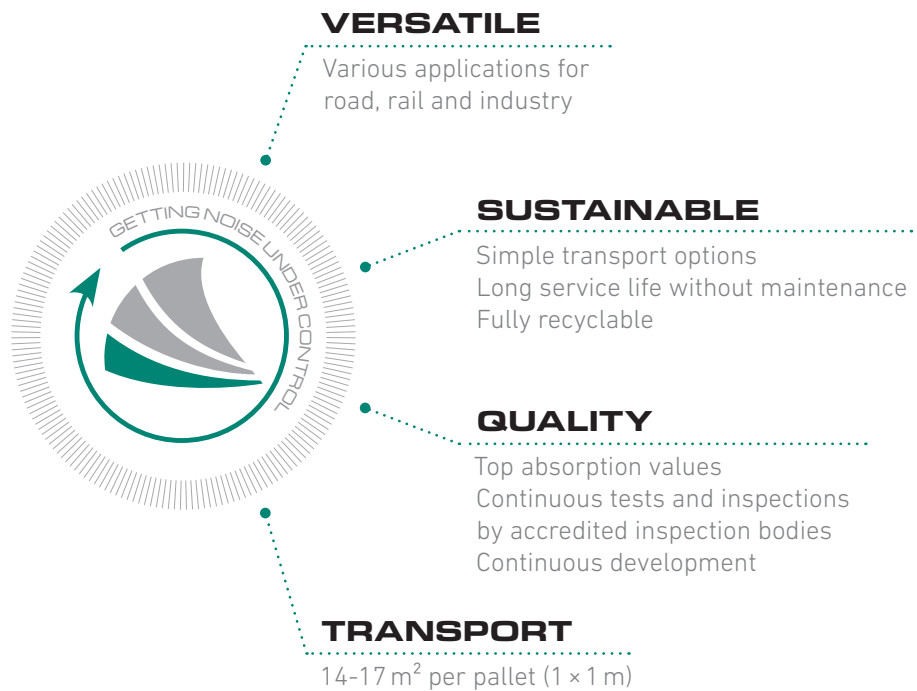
GETTING NOISE UNDER CONTROL

VERSATILE
Various applications for road, rail and industry

SUSTAINABLE
Simple transport options
Long service life without maintenance
Fully recyclable

QUALITY
Top absorption values
Continuous tests and inspections by accredited inspection bodies
Continuous development

TRANSPORT
14-17 $m^2$ per pallet (1 × 1 m)